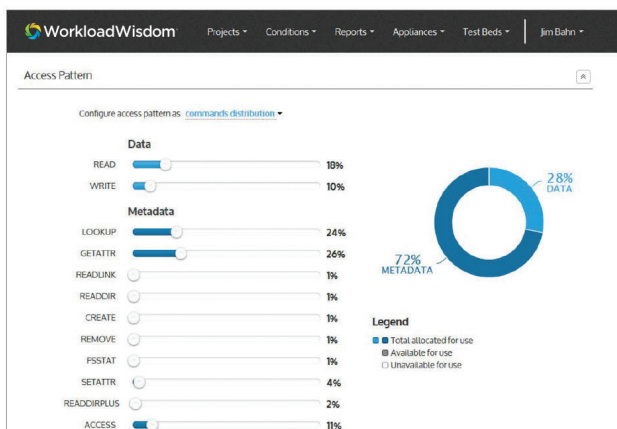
WorkloadWisdom Projects ▾ Conditions ▾ Reports ▾ Appliances ▾ Test Beds ▾ Jim Bahn ▾

Access Pattern

Configure access pattern as commands distribution ▾

Data

READ 18%

WRITE 10%

Metadata

LOOKUP 24%

GETATTR 26%

READLINK 1%

READDIR 1%

CREATE 1%

REMOVE 1%

FSSTAT 1%

SETATTR 4%

READDIRPLUS 2%

ACCESS 11%

28% DATA

72% METADATA

Legend

Total allocated for use

Available for use

Unavailable for use